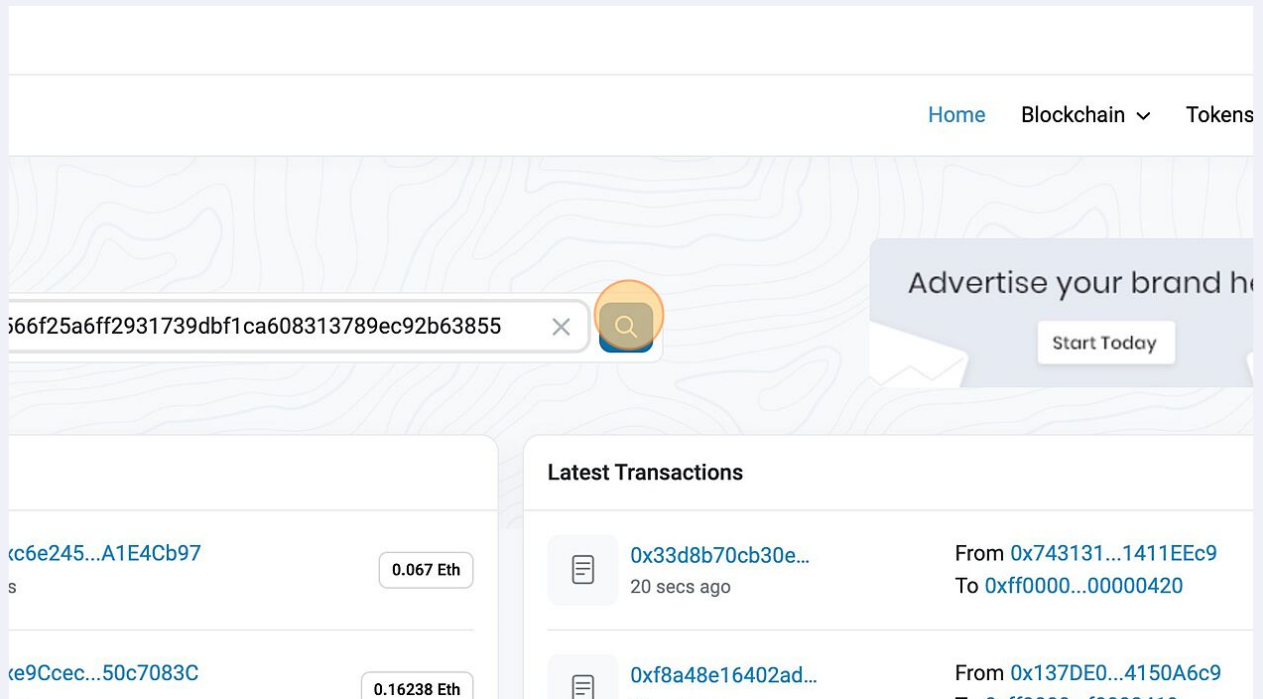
Home Blockchain Tokens

566f25a6ff2931739dbf1ca608313789ec92b63855

Advertise your brand h

Start Today

xc6e245...A1E4Cb97
s

0.067 Eth

xe9Ccec...50c7083C

0.16238 Eth

Latest Transactions

0x33d8b70cb30e...
20 secs ago

From 0x743131...1411EEc9
To 0xff0000...00000420

0xf8a48e16402ad...

From 0x137DE0...4150A6c9
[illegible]